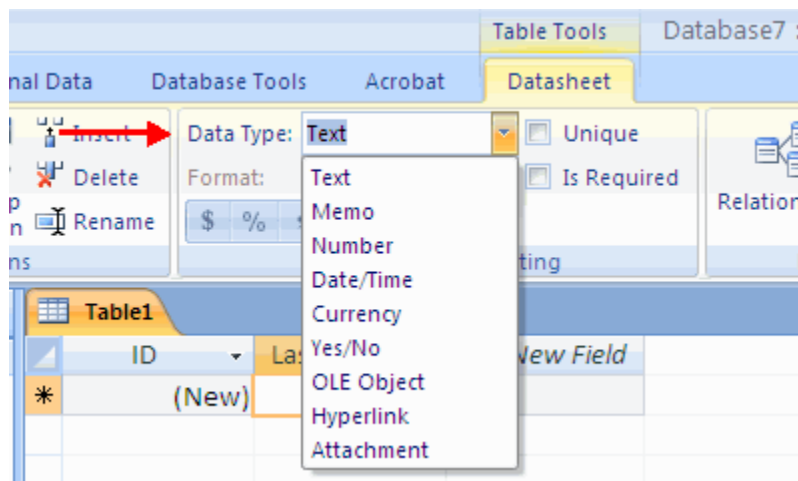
Table Tools Database7

nal Data Database Tools Acrobat Datasheet

Insert Data Type: Text Unique

Delete Format: Is Required

p n Rename $ %

Relation

ns ting

Text
Memo
Number
Date/Time
Currency
Yes/No
OLE Object
Hyperlink
Attachment

Table1

| ID | La | New Field |
|---|---|---|
| (New) | | |